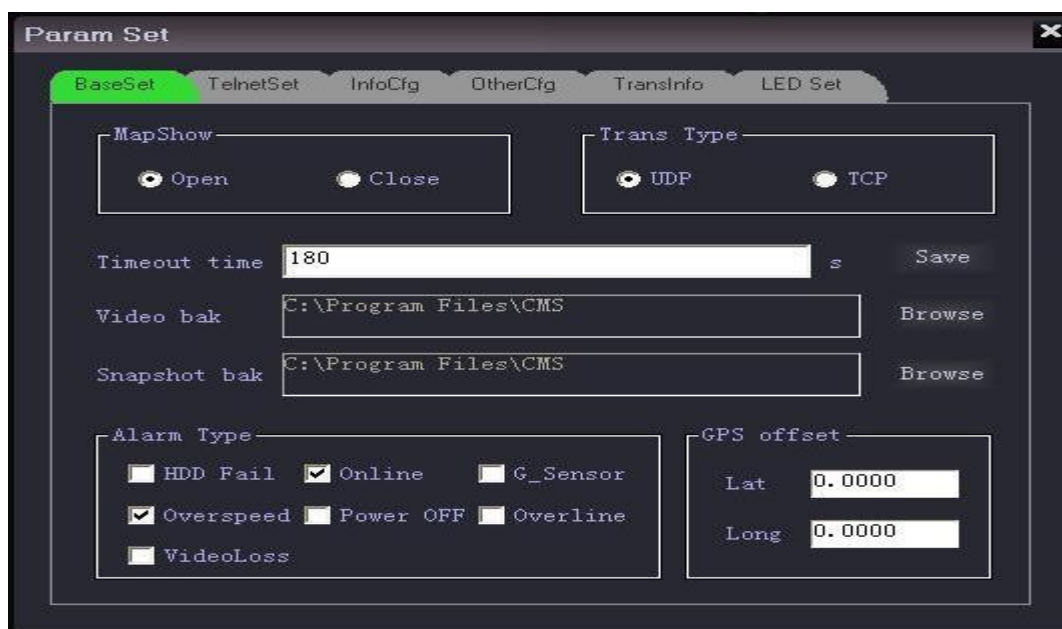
Param Set

BaseSet TelnetSet InfoCfg OtherCfg TransInfo LED Set

MapShow
Open Close

Trans Type
UDP TCP

Timeout time 180 s Save

Video bak C:\Program Files\CMS Browse

Snapshot bak C:\Program Files\CMS Browse

Alarm Type
HDD Fail Online G_Sensor
Overspeed Power OFF Overline
VideoLoss

GPS offset
Lat 0.0000
Long 0.0000